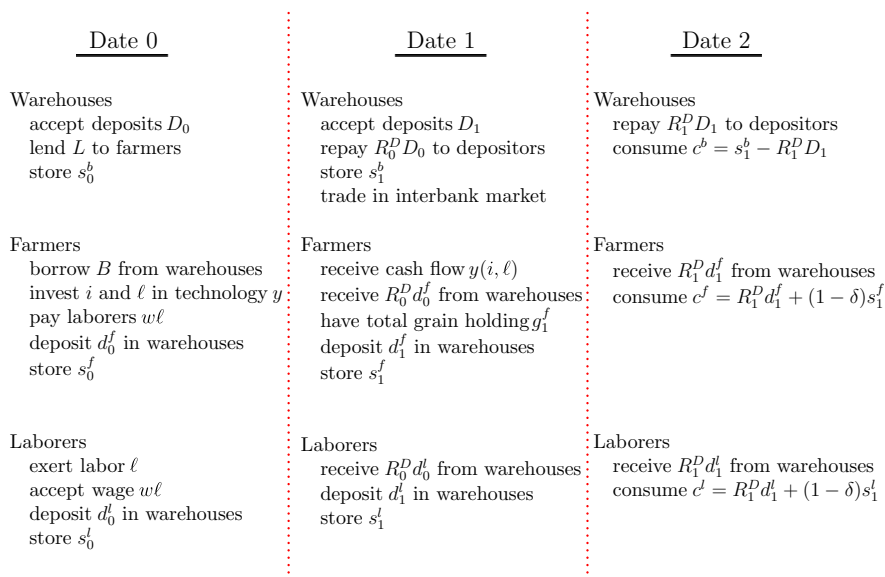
Date 0

Warehouses
accept deposits $D_0$
lend $L$ to farmers
store $s_0^b$

Farmers
borrow $B$ from warehouses
invest $i$ and $\ell$ in technology $y$
pay laborers $w\ell$
deposit $d_0^f$ in warehouses
store $s_0^f$

Laborers
exert labor $\ell$
accept wage $w\ell$
deposit $d_0^l$ in warehouses
store $s_0^l$

Date 1

Warehouses
accept deposits $D_1$
repay $R_0^D D_0$ to depositors
store $s_1^b$
trade in interbank market

Farmers
receive cash flow $y(i, \ell)$
receive $R_0^D d_0^f$ from warehouses
have total grain holding $g_1^f$
deposit $d_1^f$ in warehouses
store $s_1^f$

Laborers
receive $R_0^D d_0^l$ from warehouses
deposit $d_1^l$ in warehouses
store $s_1^l$

Date 2

Warehouses
repay $R_1^D D_1$ to depositors
consume $c^b = s_1^b - R_1^D D_1$

Farmers
receive $R_1^D d_1^f$ from warehouses
consume $c^f = R_1^D d_1^f + (1-\delta)s_1^f$

Laborers
receive $R_1^D d_1^l$ from warehouses
consume $c^l = R_1^D d_1^l + (1-\delta)s_1^l$